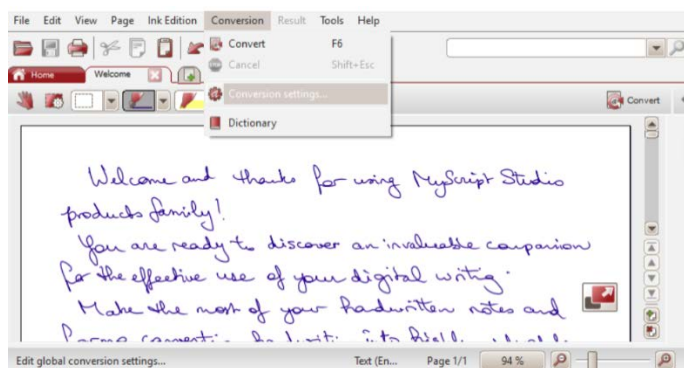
File Edit View Page Ink Edition Conversion Result Tools Help

Convert F6
Cancel Shift+Esc
Conversion settings...
Dictionary

Home Welcome

Convert

Welcome and thanks for using MyScript Studio products family!
You are ready to discover an invaluable companion for the effective use of your digital writing.
Make the most of your handwritten notes and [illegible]

Edit global conversion settings... Text (En... Page 1/1 94 %